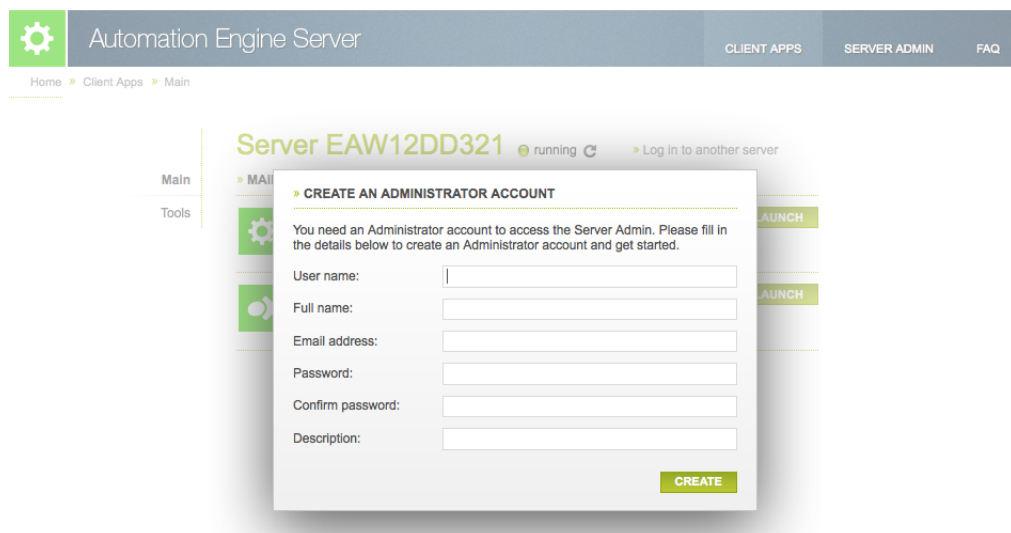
Automation Engine Server

CLIENT APPS SERVER ADMIN FAQ

Home » Client Apps » Main

Server EAW12DD321 running

» Log in to another server

Main

Tools

» MAI

LAUNCH

LAUNCH

» CREATE AN ADMINISTRATOR ACCOUNT

You need an Administrator account to access the Server Admin. Please fill in the details below to create an Administrator account and get started.

User name:

Full name:

Email address:

Password:

Confirm password:

Description:

CREATE